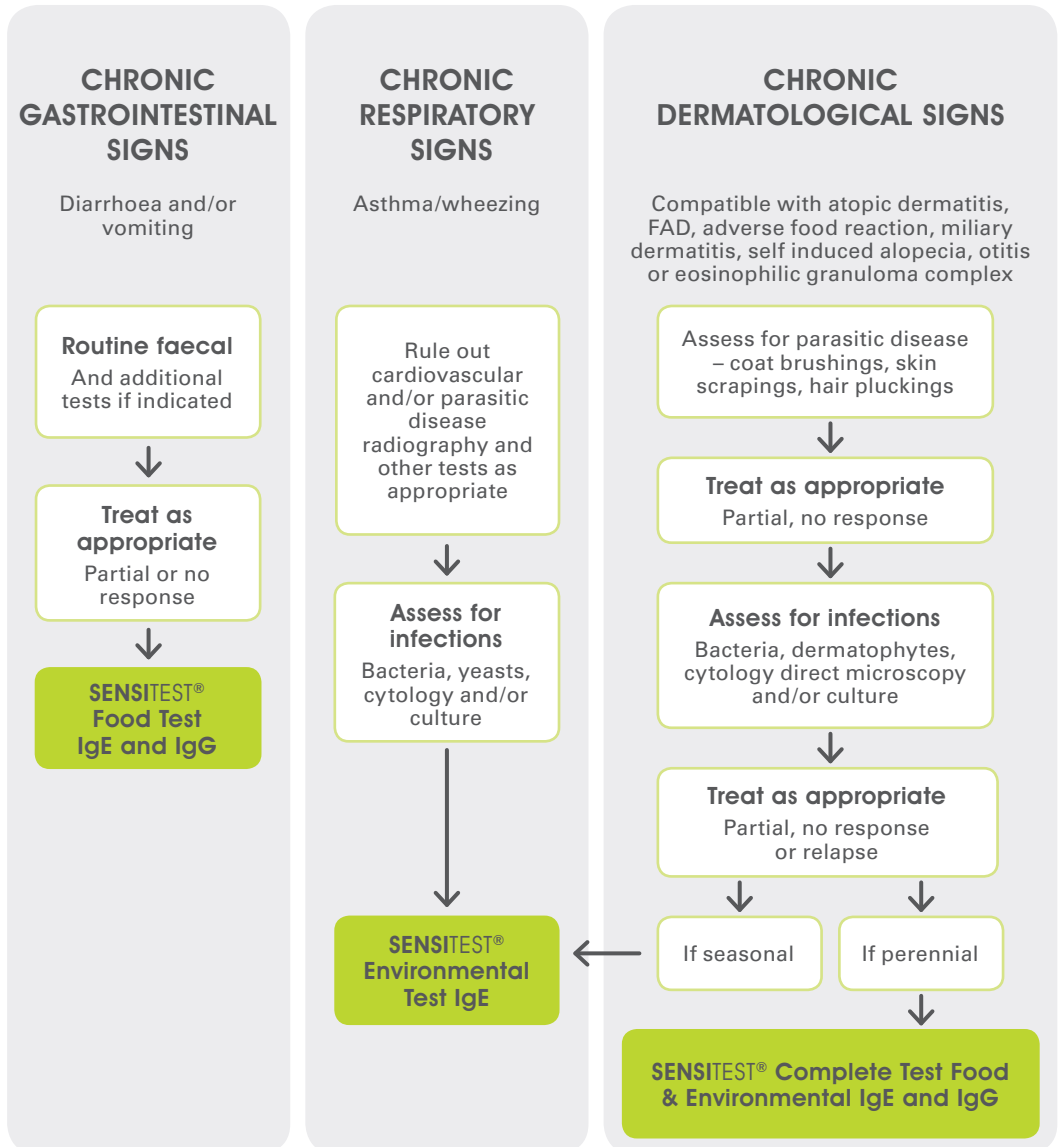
CHRONIC GASTROINTESTINAL SIGNS

Diarrhoea and/or vomiting

Routine faecal
And additional tests if indicated

Treat as appropriate
Partial or no response

SENSITEST® Food Test IgE and IgG

CHRONIC RESPIRATORY SIGNS

Asthma/wheezing

Rule out cardiovascular and/or parasitic disease radiography and other tests as appropriate

Assess for infections
Bacteria, yeasts, cytology and/or culture

SENSITEST® Environmental Test IgE

CHRONIC DERMATOLOGICAL SIGNS

Compatible with atopic dermatitis, FAD, adverse food reaction, miliary dermatitis, self induced alopecia, otitis or eosinophilic granuloma complex

Assess for parasitic disease – coat brushings, skin scrapings, hair pluckings

Treat as appropriate
Partial, no response

Assess for infections
Bacteria, dermatophytes, cytology direct microscopy and/or culture

Treat as appropriate
Partial, no response or relapse

If seasonal

If perennial

SENSITEST® Complete Test Food & Environmental IgE and IgG